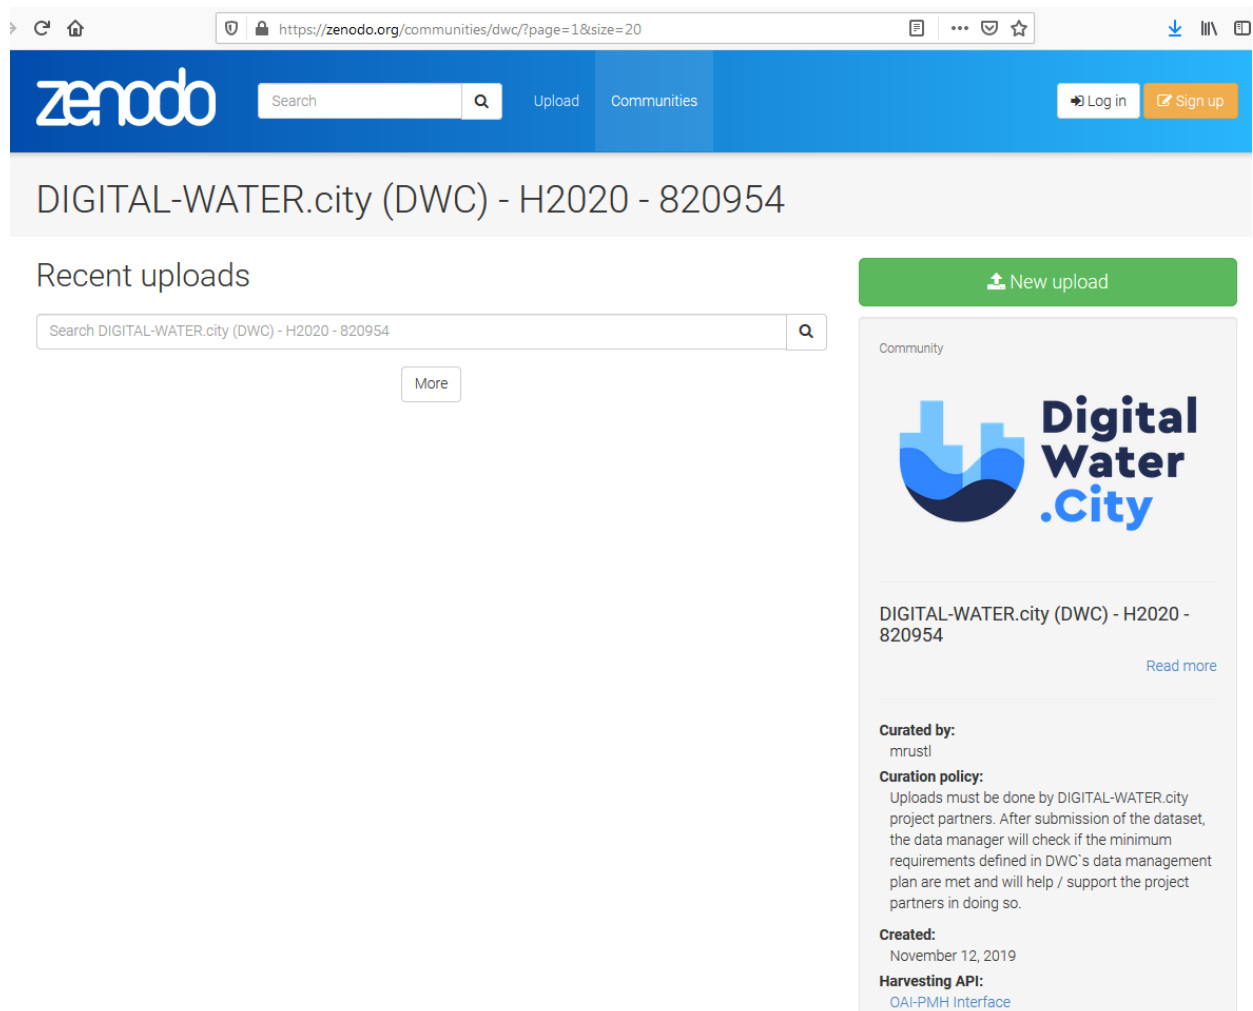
https://zenodo.org/communities/dwc/?page=1&size=20

zenodo

Search

Upload

Communities

Log in

Sign up

DIGITAL-WATER.city (DWC) - H2020 - 820954

Recent uploads

Search DIGITAL-WATER.city (DWC) - H2020 - 820954

More

New upload

Community

Digital Water .City

DIGITAL-WATER.city (DWC) - H2020 - 820954

Read more

Curated by:
mrustl

Curation policy:
Uploads must be done by DIGITAL-WATER.city project partners. After submission of the dataset, the data manager will check if the minimum requirements defined in DWC`s data management plan are met and will help / support the project partners in doing so.

Created:
November 12, 2019

Harvesting API:
OAI-PMH Interface